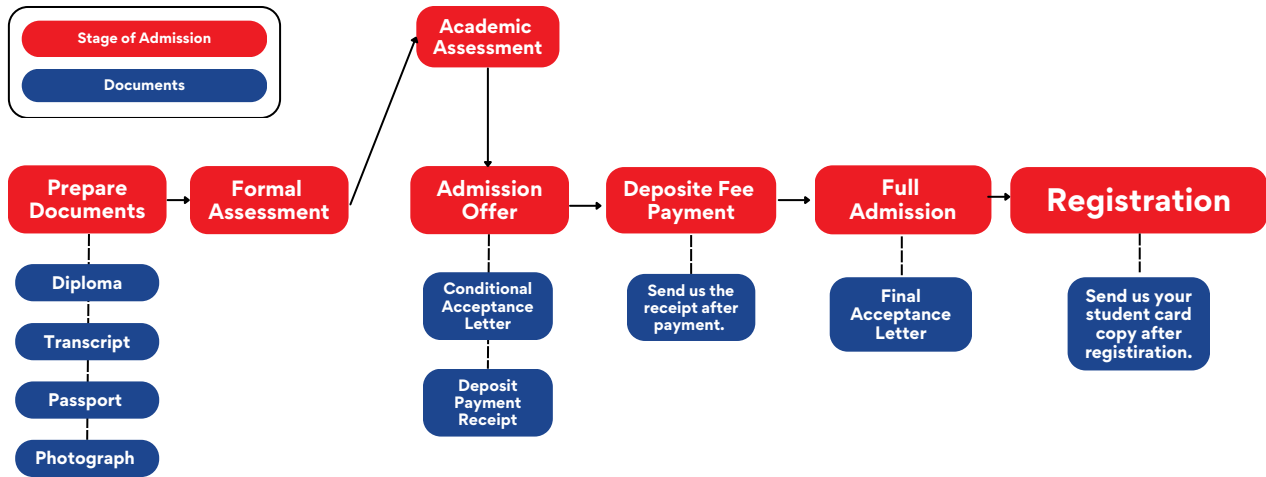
Stage of Admission

Documents

Academic Assessment

Prepare Documents

Formal Assessment

Admission Offer

Deposite Fee Payment

Full Admission

Registration

Diploma

Transcript

Passport

Photograph

Conditional Acceptance Letter

Deposit Payment Receipt

Send us the receipt after payment.

Final Acceptance Letter

Send us your student card copy after registiration.